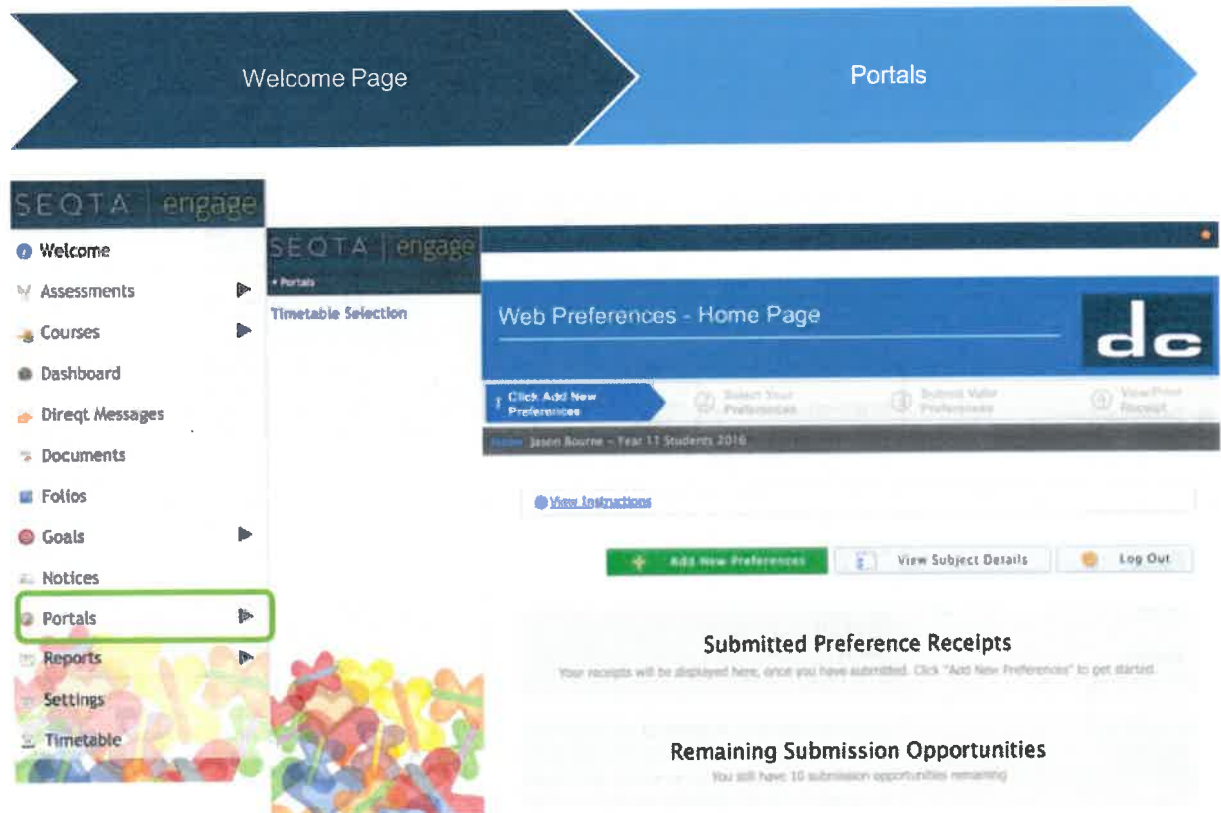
Welcome Page

Portals

SEQTA | engage

Welcome

Assessments

Courses

Dashboard

Direqt Messages

Documents

Folios

Goals

Notices

Portals

Reports

Settings

Timetable

SEQTA | engage

• Portals

Timetable Selection

Web Preferences - Home Page

dc

1 Click Add New Preferences

2 Select Your Preferences

3 Submit Valid Preferences

4 View/Print Receipt

Home Jason Bourne – Year 11 Students 2016

View Instructions

Add New Preferences

View Subject Details

Log Out

Submitted Preference Receipts

Your receipts will be displayed here, once you have submitted. Click "Add New Preferences" to get started.

Remaining Submission Opportunities

You still have 10 submission opportunities remaining